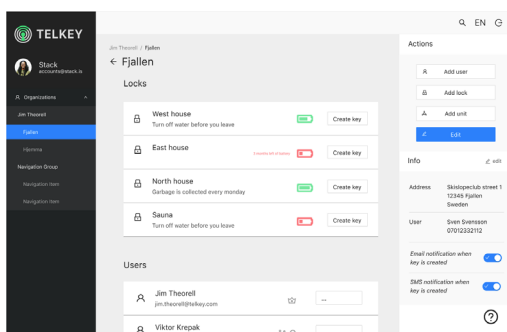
TELKEY

Stack
accounts@stack.io

Organizations

Jim Theorell

Fjallen

Fjomina

Navigation Group

Navigation item

Navigation item

EN

Jim Theorell / Fjallen

← Fjallen

Locks

West house
Turn off water before you leave

Create key

East house

Create key

North house
Garbage is collected every monday

Create key

Sauna
Turn off water before you leave

Create key

Users

Jim Theorell
jim.theorell@telkey.com

--

Viktor Krepak

Actions

Add user

Add lock

Add unit

Edit

Info

edit

Address
Skislopeclub street 1
12345 Fjallen
Sweden

User
Sven Svensson
07012332112

Email notification when key is created

SMS notification when key is created

?